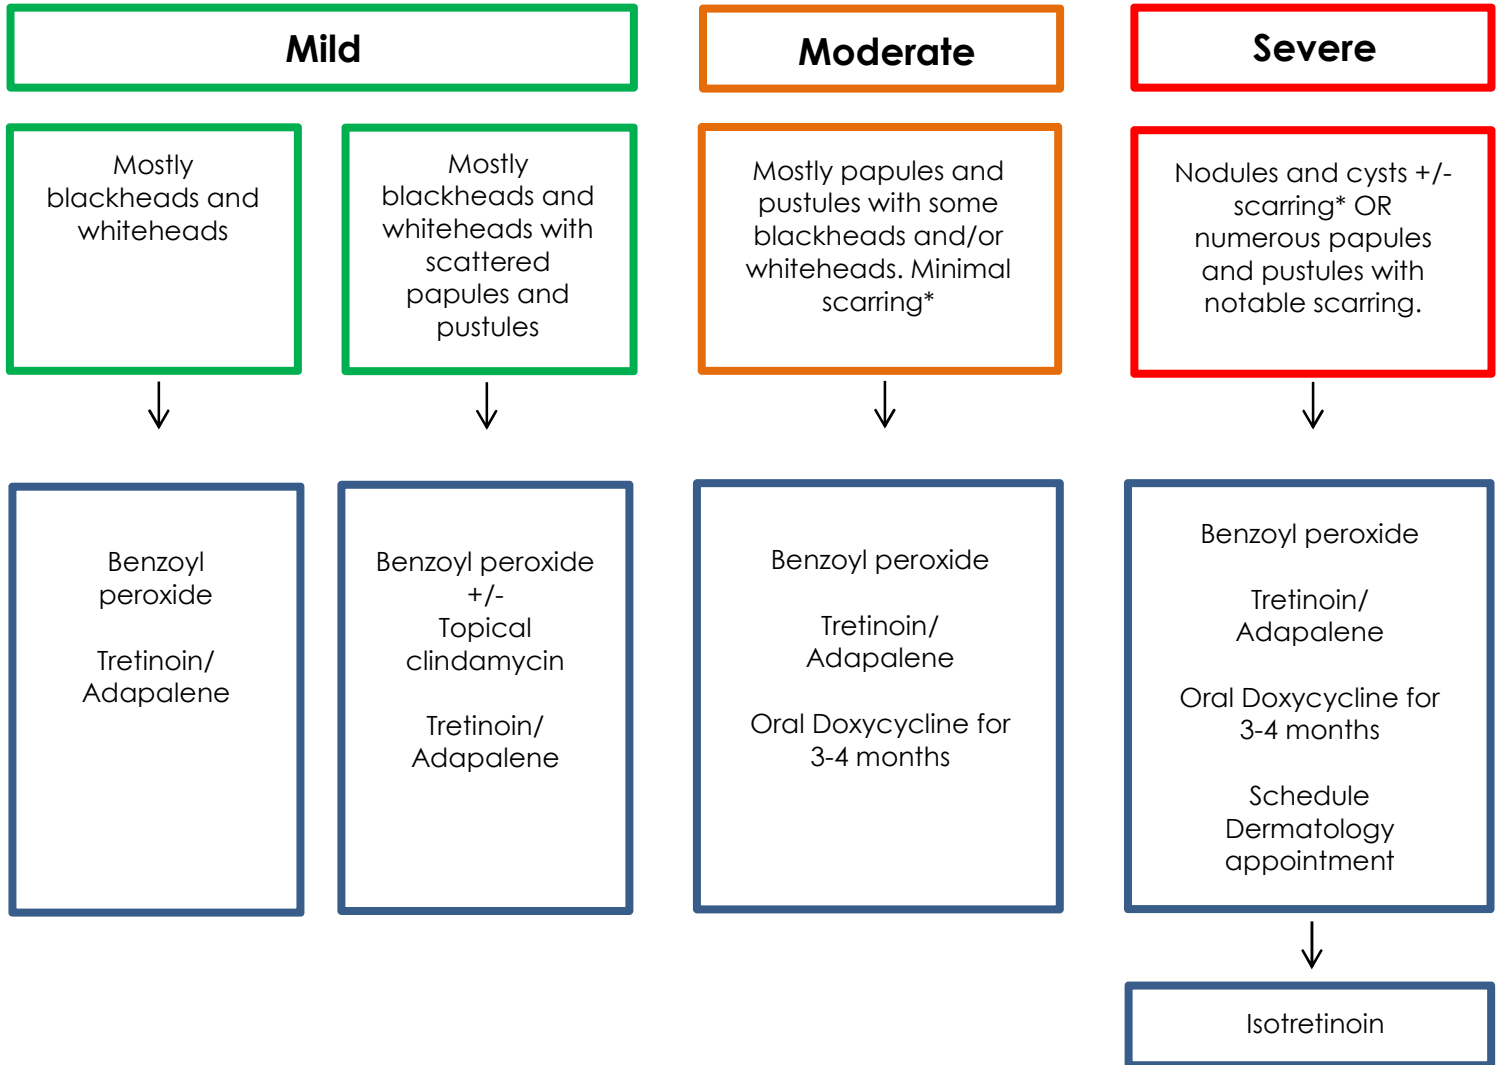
Mild

Moderate

Severe

Mostly blackheads and whiteheads

Mostly blackheads and whiteheads with scattered papules and pustules

Mostly papules and pustules with some blackheads and/or whiteheads. Minimal scarring*

Nodules and cysts +/- scarring* OR numerous papules and pustules with notable scarring.

Benzoyl peroxide

Tretinoin/ Adapalene

Benzoyl peroxide +/- Topical clindamycin

Tretinoin/ Adapalene

Benzoyl peroxide

Tretinoin/ Adapalene

Oral Doxycycline for 3-4 months

Benzoyl peroxide

Tretinoin/ Adapalene

Oral Doxycycline for 3-4 months

Schedule Dermatology appointment

Isotretinoin